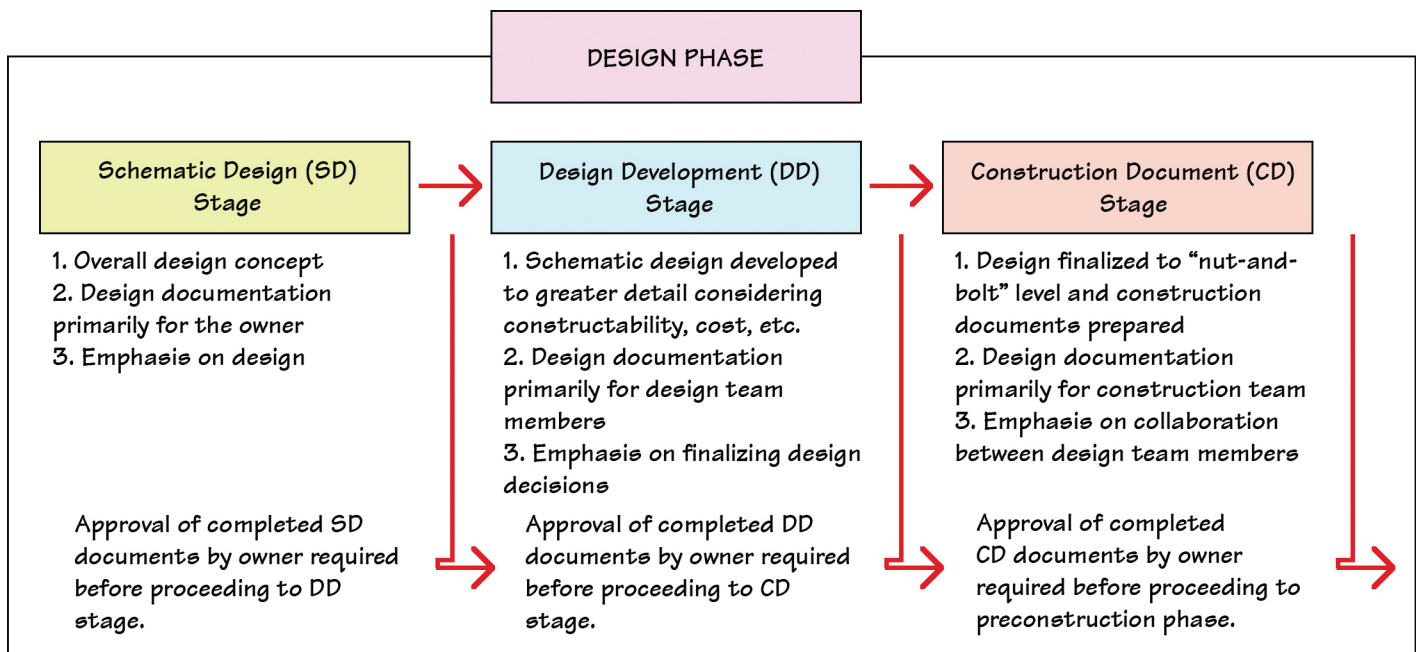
DESIGN PHASE

Schematic Design (SD) Stage

1. Overall design concept
2. Design documentation primarily for the owner
3. Emphasis on design

Approval of completed SD documents by owner required before proceeding to DD stage.

Design Development (DD) Stage

1. Schematic design developed to greater detail considering constructability, cost, etc.
2. Design documentation primarily for design team members
3. Emphasis on finalizing design decisions

Approval of completed DD documents by owner required before proceeding to CD stage.

Construction Document (CD) Stage

1. Design finalized to "nut-and-bolt" level and construction documents prepared
2. Design documentation primarily for construction team
3. Emphasis on collaboration between design team members

Approval of completed CD documents by owner required before proceeding to preconstruction phase.